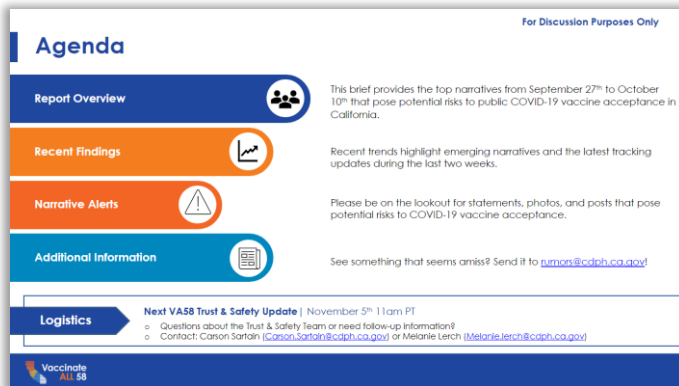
For Discussion Purposes Only

Agenda

Report Overview

This brief provides the top narratives from September 27th to October 10th that pose potential risks to public COVID-19 vaccine acceptance in California.

Recent Findings

Recent trends highlight emerging narratives and the latest tracking updates during the last two weeks.

Narrative Alerts

Please be on the lookout for statements, photos, and posts that pose potential risks to COVID-19 vaccine acceptance.

Additional Information

See something that seems amiss? Send it to rumors@cdph.ca.gov!

Logistics

Next VA58 Trust & Safety Update | November 5th 11am PT

o Questions about the Trust & Safety Team or need follow-up information?
o Contact: Carson Sartain (Carson.Sartain@cdph.ca.gov) or Melanie Lerch (Melanie.lerch@cdph.ca.gov)

Vaccinate ALL 58